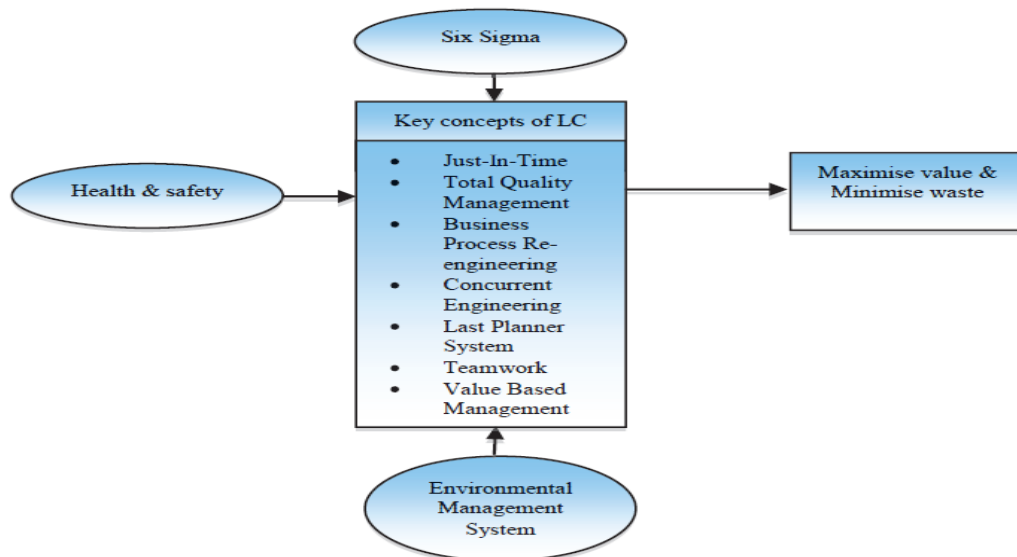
Six Sigma

Key concepts of LC

- Just-In-Time
- Total Quality Management
- Business Process Re-engineering
- Concurrent Engineering
- Last Planner System
- Teamwork
- Value Based Management

Health & safety

Maximise value & Minimise waste

Environmental Management System